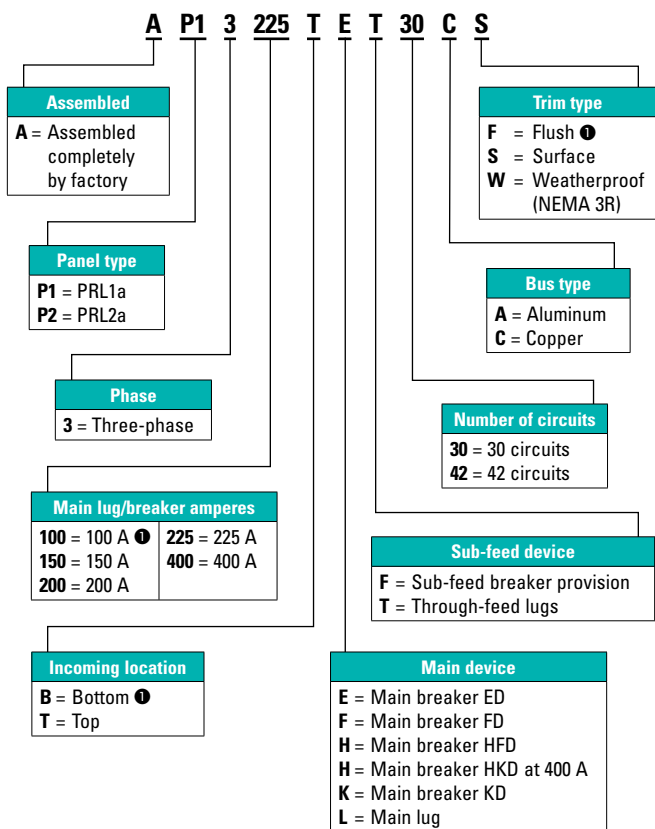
A P1 3 225 T E T 30 C S

Assembled
**A** = Assembled completely by factory

Panel type
**P1** = PRL1a
**P2** = PRL2a

Phase
**3** = Three-phase

Main lug/breaker amperes

| | |
|---|---|
| **100** = 100 A ❶ | **225** = 225 A |
| **150** = 150 A | **400** = 400 A |
| **200** = 200 A | |

Incoming location
**B** = Bottom ❶
**T** = Top

Trim type
**F** = Flush ❶
**S** = Surface
**W** = Weatherproof (NEMA 3R)

Bus type
**A** = Aluminum
**C** = Copper

Number of circuits
**30** = 30 circuits
**42** = 42 circuits

Sub-feed device
**F** = Sub-feed breaker provision
**T** = Through-feed lugs

Main device
**E** = Main breaker ED
**F** = Main breaker FD
**H** = Main breaker HFD
**H** = Main breaker HKD at 400 A
**K** = Main breaker KD
**L** = Main lug